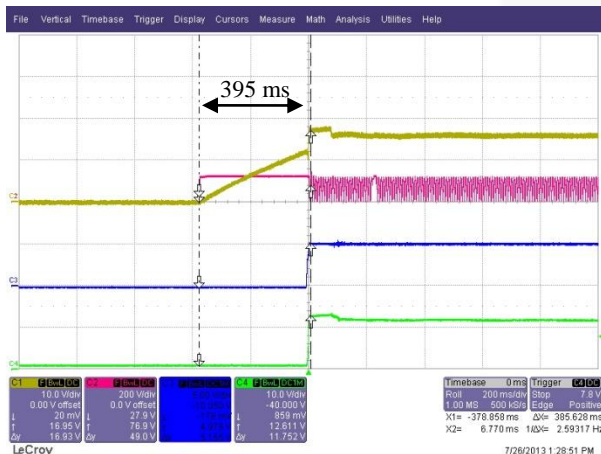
File Vertical Timebase Trigger Display Cursors Measure Math Analysis Utilities Help

395 ms

C2
C3
C4

| C1 | C2 | C3 | C4 |
|---|---|---|---|
| 10.0 V/div | 200 V/div | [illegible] | 10.0 V/div |
| 0.00 V offset | 0.0 V offset | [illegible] | -40.000 V |
| ↓ 20 mV | ↓ 27.9 V | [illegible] | ↓ 859 mV |
| ↑ 16.95 V | ↑ 76.9 V | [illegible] | ↑ 12.611 V |
| Δy 16.93 V | Δy 49.0 V | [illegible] | Δy 11.752 V |

Timebase 0 ms | Trigger C4 DC
Roll 200 ms/div | Stop 7.8 V
1.00 MS 500 kS/s | Edge Positive
X1= -378.858 ms ΔX= 385.628 ms
X2= 6.770 ms 1/ΔX= 2.59317 Hz

LeCroy
7/26/2013 1:28:51 PM